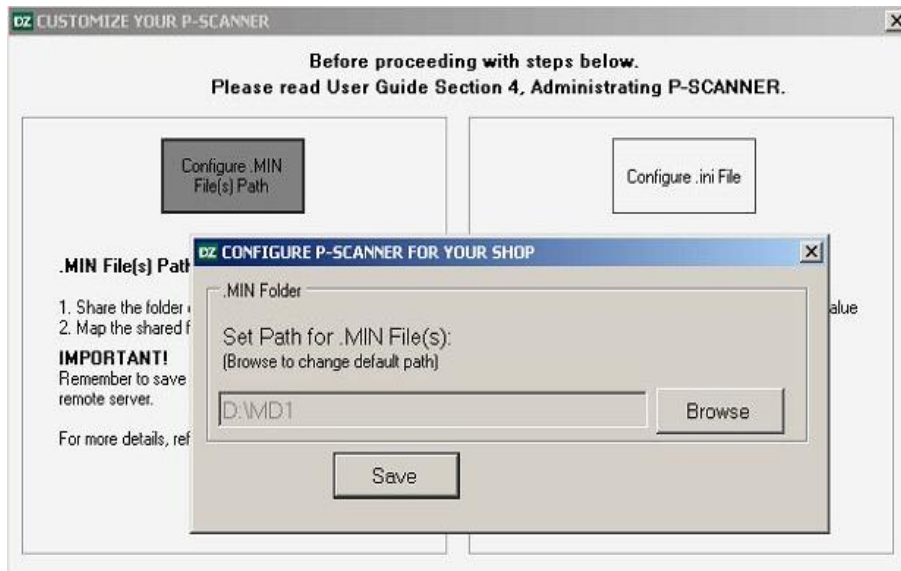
DZ CUSTOMIZE YOUR P-SCANNER

Before proceeding with steps below.
Please read User Guide Section 4, Administrating P-SCANNER.

Configure .MIN File(s) Path

Configure .ini File

.MIN File(s) Pat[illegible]

1. Share the folder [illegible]
2. Map the shared f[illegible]

IMPORTANT!
Remember to save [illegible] remote server.

For more details, ref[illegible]

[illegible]alue

DZ CONFIGURE P-SCANNER FOR YOUR SHOP

.MIN Folder

Set Path for .MIN File(s):
(Browse to change default path)

D:\MD1

Browse

Save